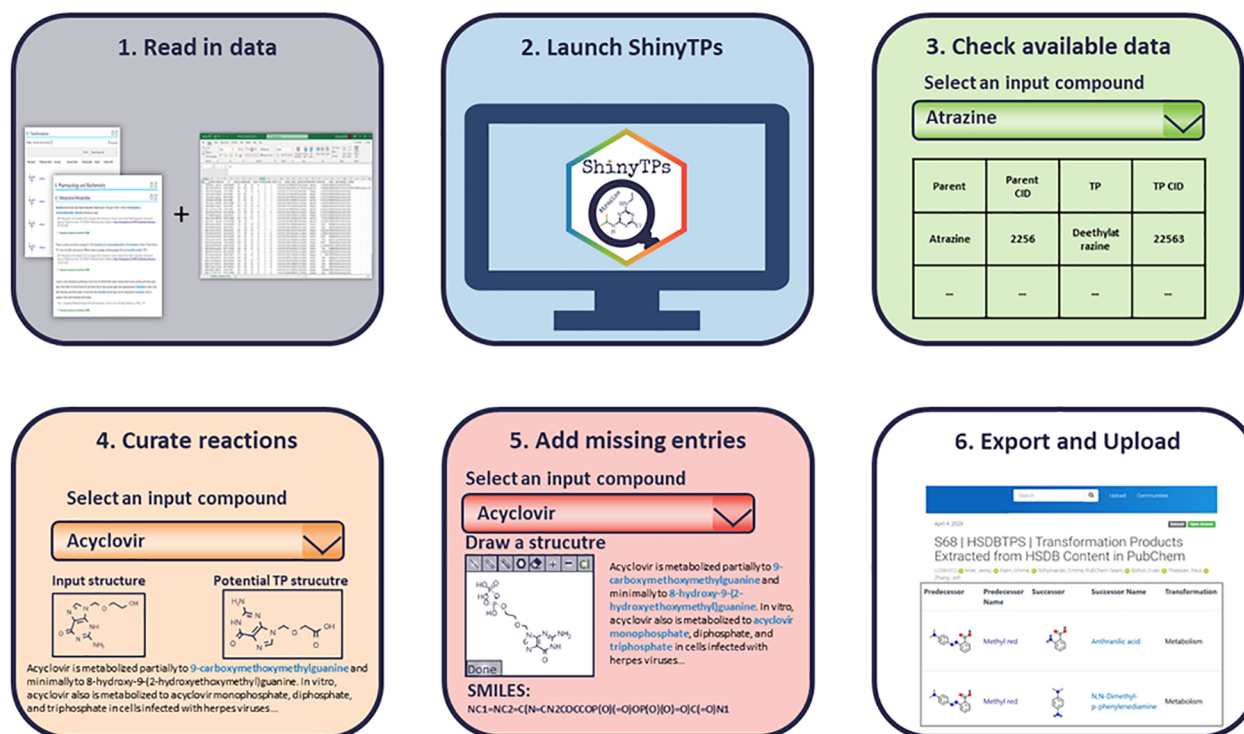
1. Read in data

+

2. Launch ShinyTPs

ShinyTPs

Atrazine

3. Check available data

Select an input compound

Atrazine

| Parent | Parent CID | TP | TP CID |
|---|---|---|---|
| Atrazine | 2256 | Deethylatrazine | 22563 |
| -- | -- | -- | -- |

4. Curate reactions

Select an input compound

Acyclovir

Input structure

Potential TP strucutre

Acyclovir is metabolized partially to 9-carboxymethoxymethylguanine and minimally to 8-hydroxy-9-(2-hydroxyethoxymethyl)guanine. In vitro, acyclovir also is metabolized to acyclovir monophosphate, diphosphate, and triphosphate in cells infected with herpes viruses...

5. Add missing entries

Select an input compound

Acyclovir

Draw a strucutre

Done

Acyclovir is metabolized partially to 9-carboxymethoxymethylguanine and minimally to 8-hydroxy-9-(2-hydroxyethoxymethyl)guanine. In vitro, acyclovir also is metabolized to acyclovir monophosphate, diphosphate, and triphosphate in cells infected with herpes viruses...

SMILES:
NC1=NC2=C(N=CN2COCCOP(O)(=O)OP(O)(O)=O)C(=O)N1

6. Export and Upload

Search Upload Communities

April 4, 2023

S68 | HSDBTPS | Transformation Products Extracted from HSDB Content in PubChem

| Predecessor | Predecessor Name | Successor | Successor Name | Transformation |
|---|---|---|---|---|
| | Methyl red | | Anthranilic acid | Metabolism |
| | Methyl red | | N,N-Dimethyl-p-phenylenediamine | Metabolism |